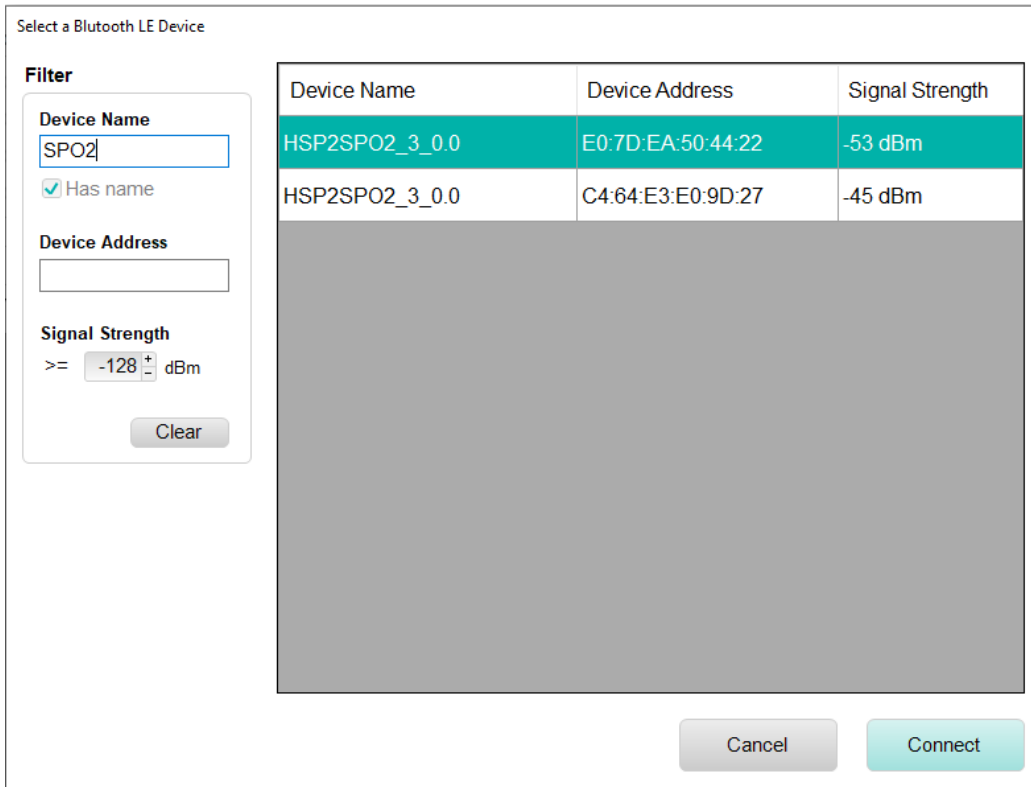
Select a Blutooth LE Device

Filter

Device Name
SPO2
Has name

Device Address

Signal Strength
>= -128 + - dBm

Clear

| Device Name | Device Address | Signal Strength |
|---|---|---|
| HSP2SPO2_3_0.0 | E0:7D:EA:50:44:22 | -53 dBm |
| HSP2SPO2_3_0.0 | C4:64:E3:E0:9D:27 | -45 dBm |

Cancel
Connect